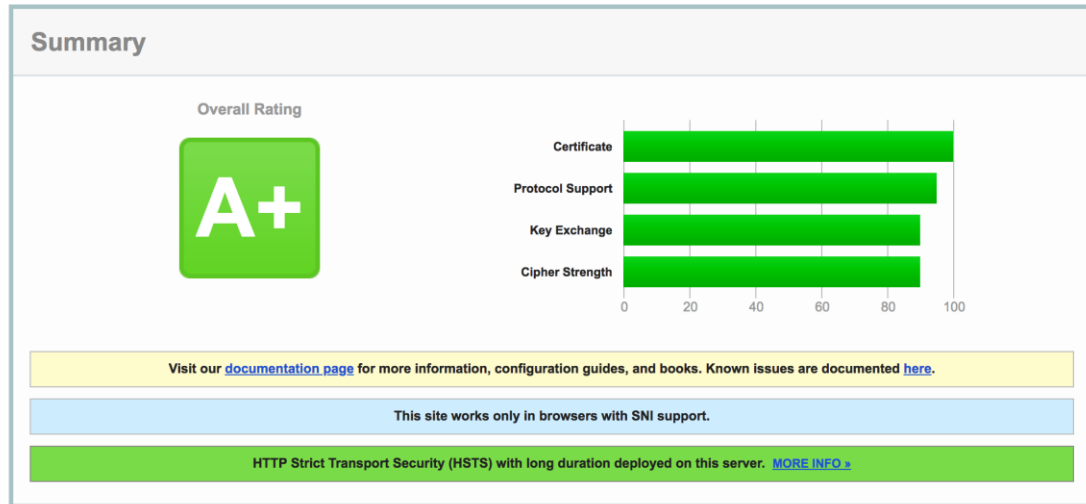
Summary

Overall Rating

A+

Certificate

Protocol Support

Key Exchange

Cipher Strength

0 20 40 60 80 100

Visit our documentation page for more information, configuration guides, and books. Known issues are documented here.

This site works only in browsers with SNI support.

HTTP Strict Transport Security (HSTS) with long duration deployed on this server. MORE INFO »